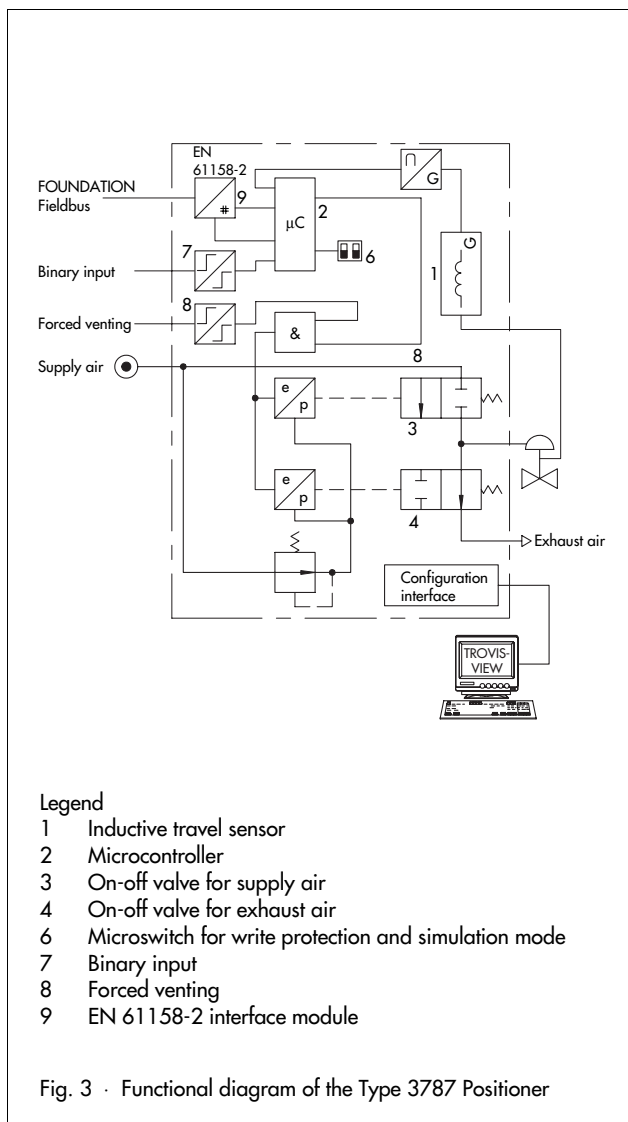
EN 61158-2

FOUNDATION Fieldbus

9

#

μC

2

G

6

1

7

Binary input

8

Forced venting

&

Supply air

8

e

p

3

e

p

4

Exhaust air

Configuration interface

TROVIS-VIEW

Legend
1 Inductive travel sensor
2 Microcontroller
3 On-off valve for supply air
4 On-off valve for exhaust air
6 Microswitch for write protection and simulation mode
7 Binary input
8 Forced venting
9 EN 61158-2 interface module

Fig. 3 · Functional diagram of the Type 3787 Positioner